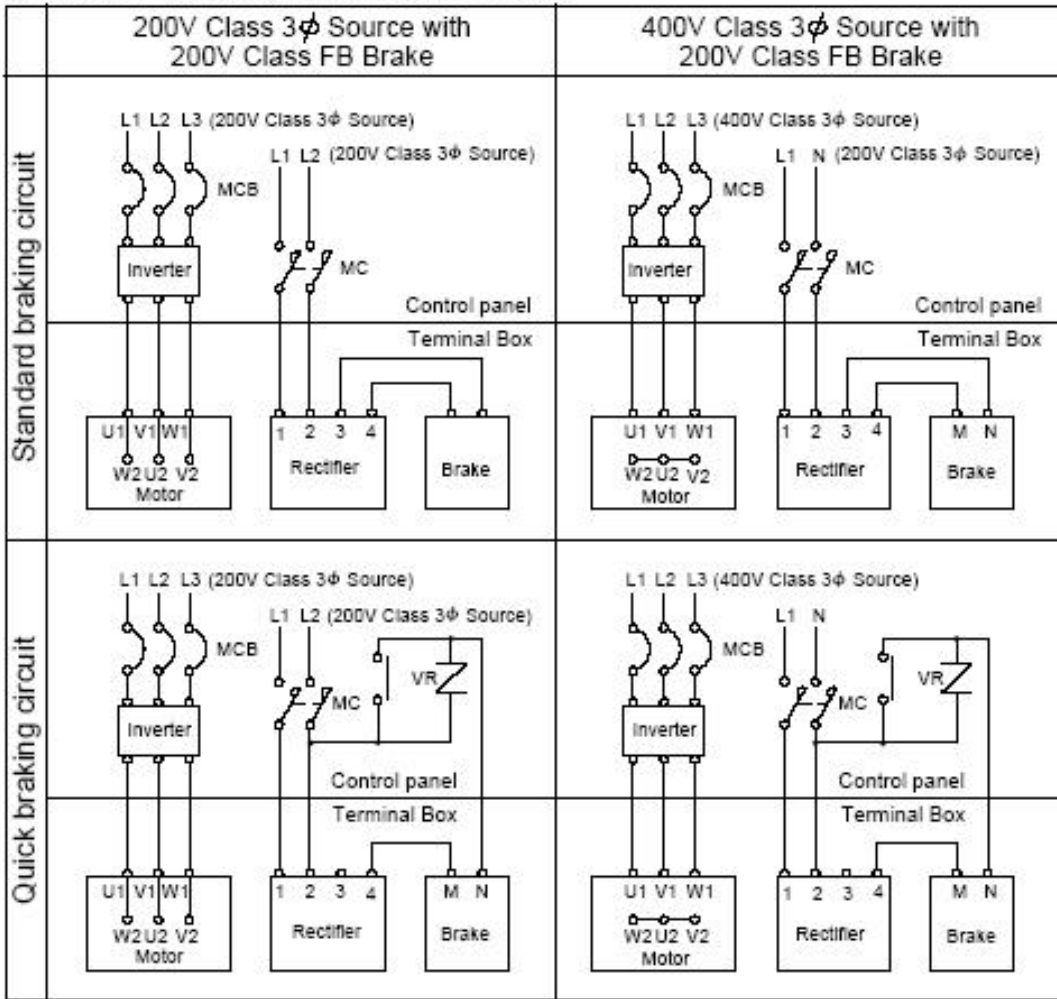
| | 200V Class 3$\phi$ Source with 200V Class FB Brake | 400V Class 3$\phi$ Source with 200V Class FB Brake |
|---|---|---|
| Standard braking circuit | L1 L2 L3 (200V Class 3$\phi$ Source) L1 L2 (200V Class 3$\phi$ Source) MCB Inverter MC Control panel Terminal Box U1 V1 W1 W2 U2 V2 Motor 1 2 3 4 Rectifier Brake | L1 L2 L3 (400V Class 3$\phi$ Source) L1 N (200V Class 3$\phi$ Source) MCB Inverter MC Control panel Terminal Box U1 V1 W1 W2 U2 V2 Motor 1 2 3 4 Rectifier M N Brake |
| Quick braking circuit | L1 L2 L3 (200V Class 3$\phi$ Source) L1 L2 (200V Class 3$\phi$ Source) MCB VR Inverter MC Control panel Terminal Box U1 V1 W1 W2 U2 V2 Motor 1 2 3 4 Rectifier M N Brake | L1 L2 L3 (400V Class 3$\phi$ Source) L1 N MCB VR Inverter MC Control panel Terminal Box U1 V1 W1 W2 U2 V2 Motor 1 2 3 4 Rectifier M N Brake |